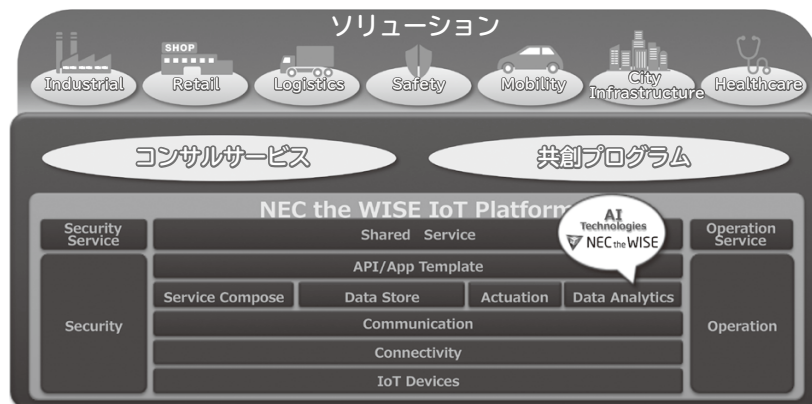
ソリューション

SHOP

Industrial Retail Logistics Safety Mobility City Infrastructure Healthcare

コンサルサービス

共創プログラム

NEC the WISE IoT Platform

AI Technologies NEC the WISE

Security Service

Shared Service

Operation Service

API/App Template

Security

Service Compose

Data Store

Actuation

Data Analytics

Operation

Communication

Connectivity

IoT Devices